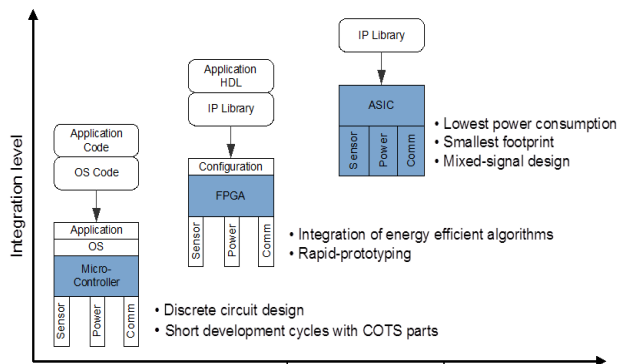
Integration level

Application Code

OS Code

Application

OS

Micro-Controller

Sensor

Power

Comm

• Discrete circuit design
• Short development cycles with COTS parts

Application HDL

IP Library

Configuration

FPGA

Sensor

Power

Comm

• Integration of energy efficient algorithms
• Rapid-prototyping

IP Library

ASIC

Sensor

Power

Comm

• Lowest power consumption
• Smallest footprint
• Mixed-signal design